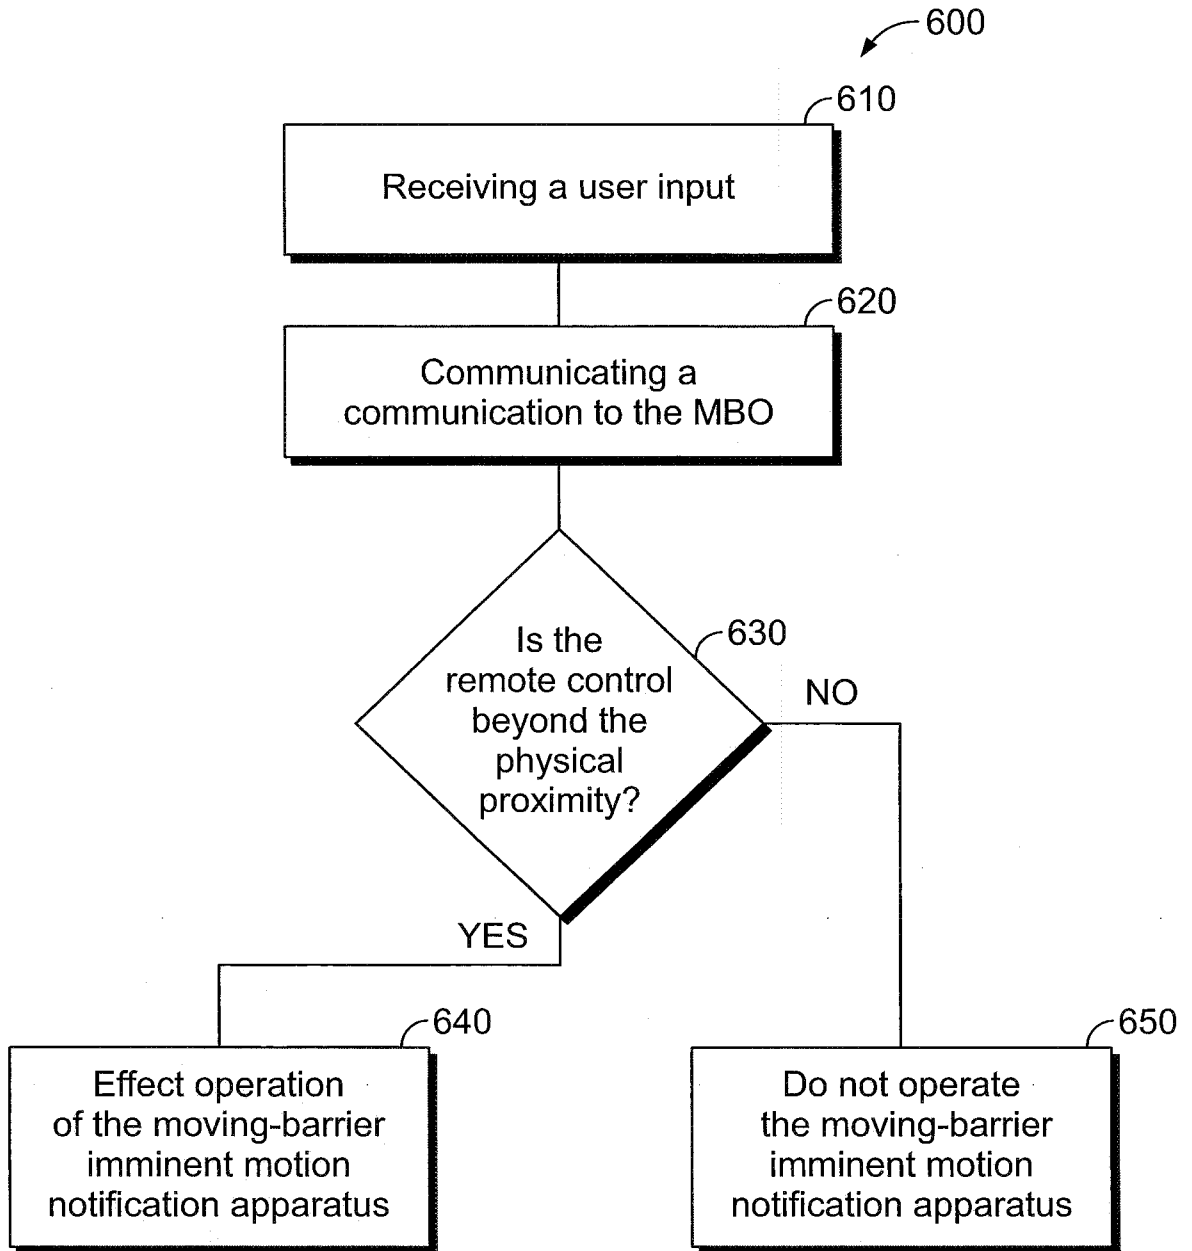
600

610

Receiving a user input

620

Communicating a communication to the MBO

630

Is the remote control beyond the physical proximity?

NO

YES

640

Effect operation of the moving-barrier imminent motion notification apparatus

650

Do not operate the moving-barrier imminent motion notification apparatus